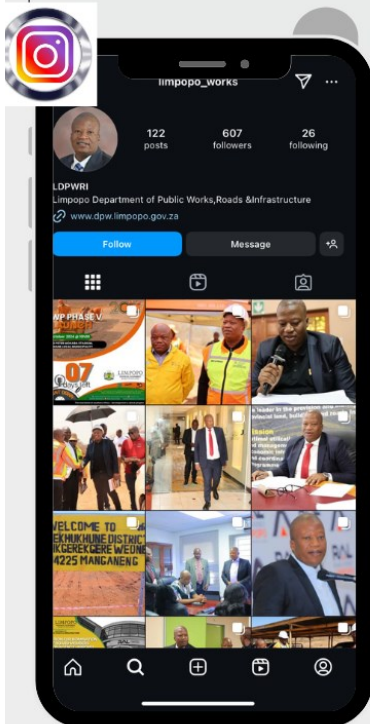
limpopo_works

122
posts

607
followers

26
following

LDPWRI
Limpopo Department of Public Works,Roads &Infrastructure
www.dpw.limpopo.gov.za

Follow

Message

WP PHASE V
07
LIMPOPO

WELCOME TO
EKHUKHUNE DISTRICT
IKGEREKGERE WEGNE
4225 MANGANENG